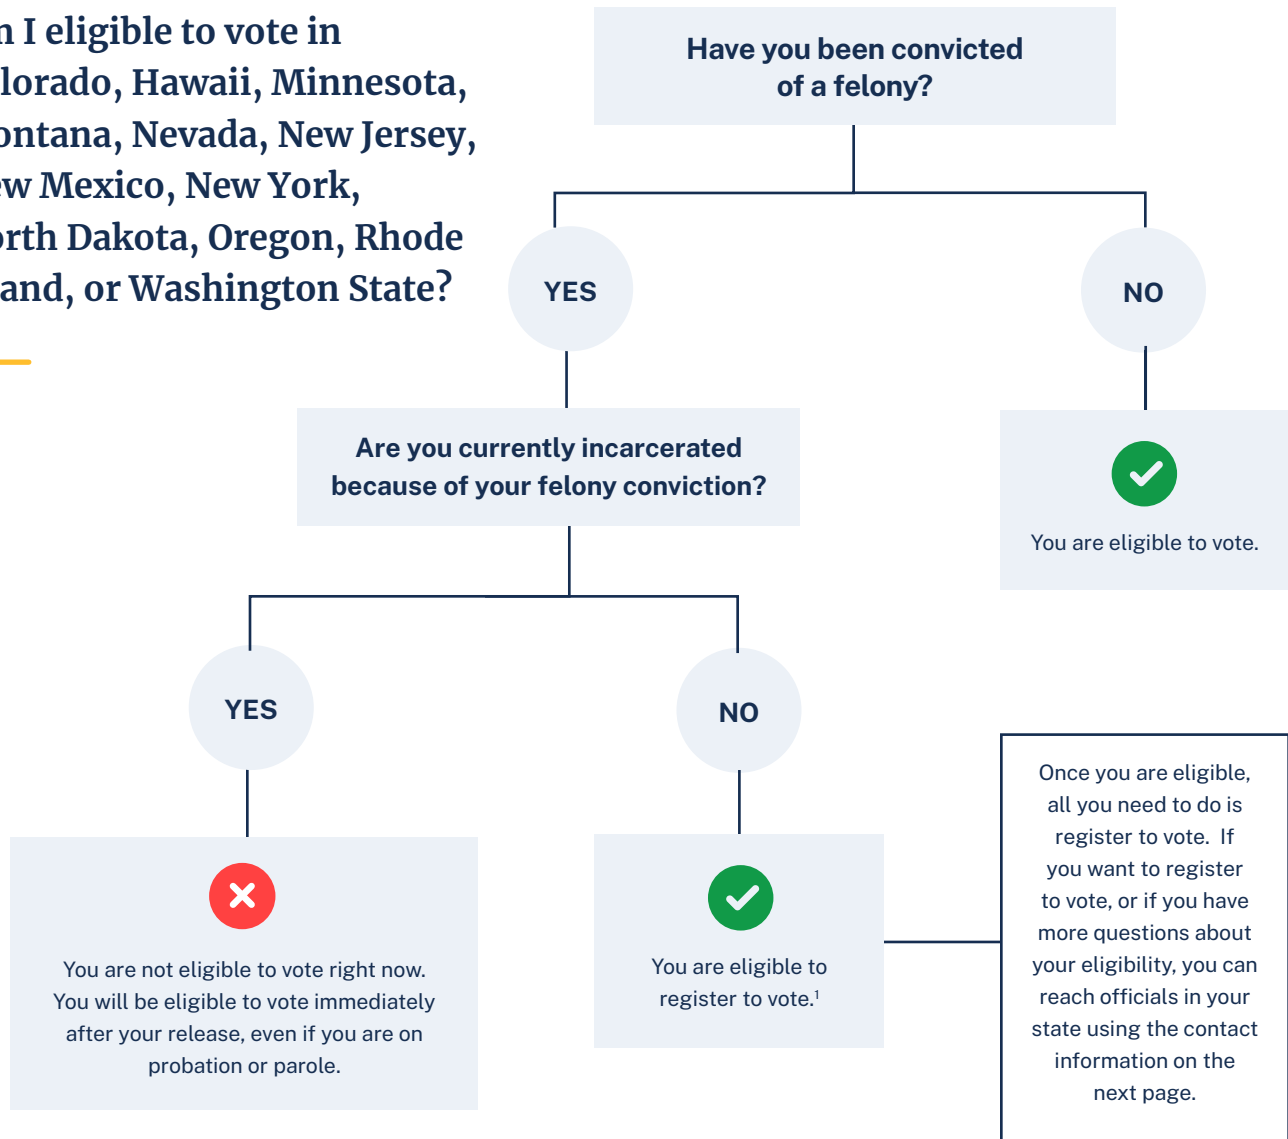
n I eligible to vote in lorado, Hawaii, Minnesota, ontana, Nevada, New Jersey, w Mexico, New York, rth Dakota, Oregon, Rhode and, or Washington State?

Have you been convicted of a felony?

YES

NO

Are you currently incarcerated because of your felony conviction?

You are eligible to vote.

YES

NO

Once you are eligible, all you need to do is register to vote. If you want to register to vote, or if you have more questions about your eligibility, you can reach officials in your state using the contact information on the next page.

You are not eligible to vote right now. You will be eligible to vote immediately after your release, even if you are on probation or parole.

You are eligible to register to vote.$^1$